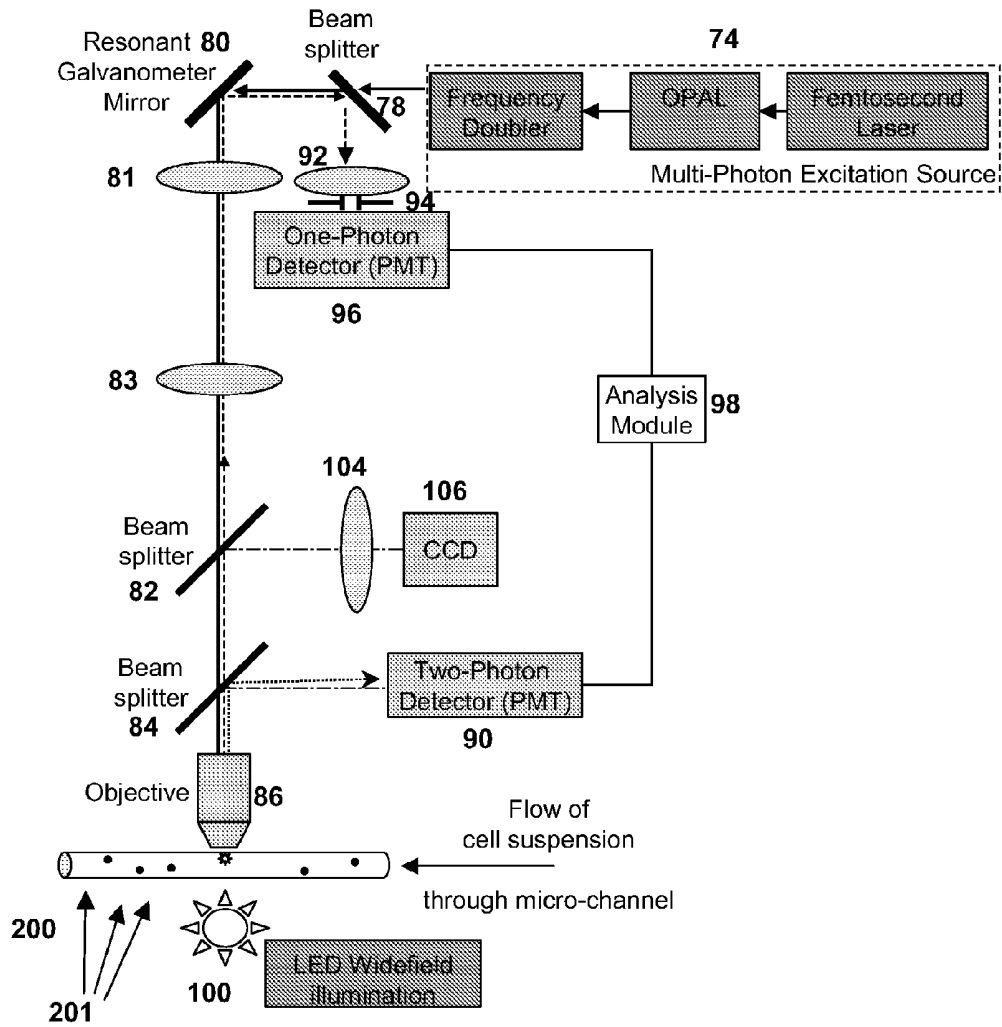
Resonant Galvanometer Mirror 80

Beam splitter

74

78

Frequency Doubler

OPAL

Femtosecond Laser

Multi-Photon Excitation Source

81

92

94

One-Photon Detector (PMT)

96

83

Analysis Module 98

104

106

Beam splitter 82

CCD

Beam splitter 84

Two-Photon Detector (PMT)

90

Objective 86

Flow of cell suspension

through micro-channel

200

201

100

LED Widefield illumination